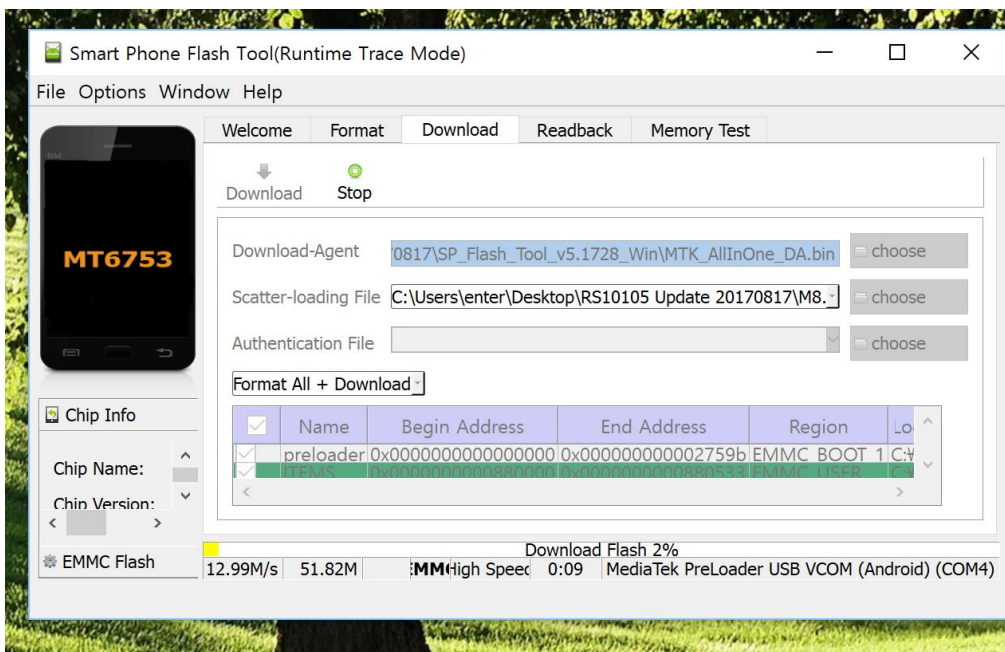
Smart Phone Flash Tool(Runtime Trace Mode)

File Options Window Help

MT6753

Welcome Format Download Readback Memory Test

Download Stop

Download-Agent '0817\SP_Flash_Tool_v5.1728_Win\MTK_AllInOne_DA.bin choose

Scatter-loading File C:\Users\enter\Desktop\RS10105 Update 20170817\M8. choose

Authentication File choose

Format All + Download

| | Name | Begin Address | End Address | Region | Lo |
|---|---|---|---|---|---|
| | preloader | 0x0000000000000000 | 0x000000000002759b | EMMC_BOOT_1 | C:\ |
| | ITEMS | 0x0000000000880000 | 0x0000000000880533 | EMMC_USER | C:\ |

Chip Info

Chip Name:

Chip Version:

EMMC Flash

Download Flash 2%

12.99M/s 51.82M EMM High Speec 0:09 MediaTek PreLoader USB VCOM (Android) (COM4)